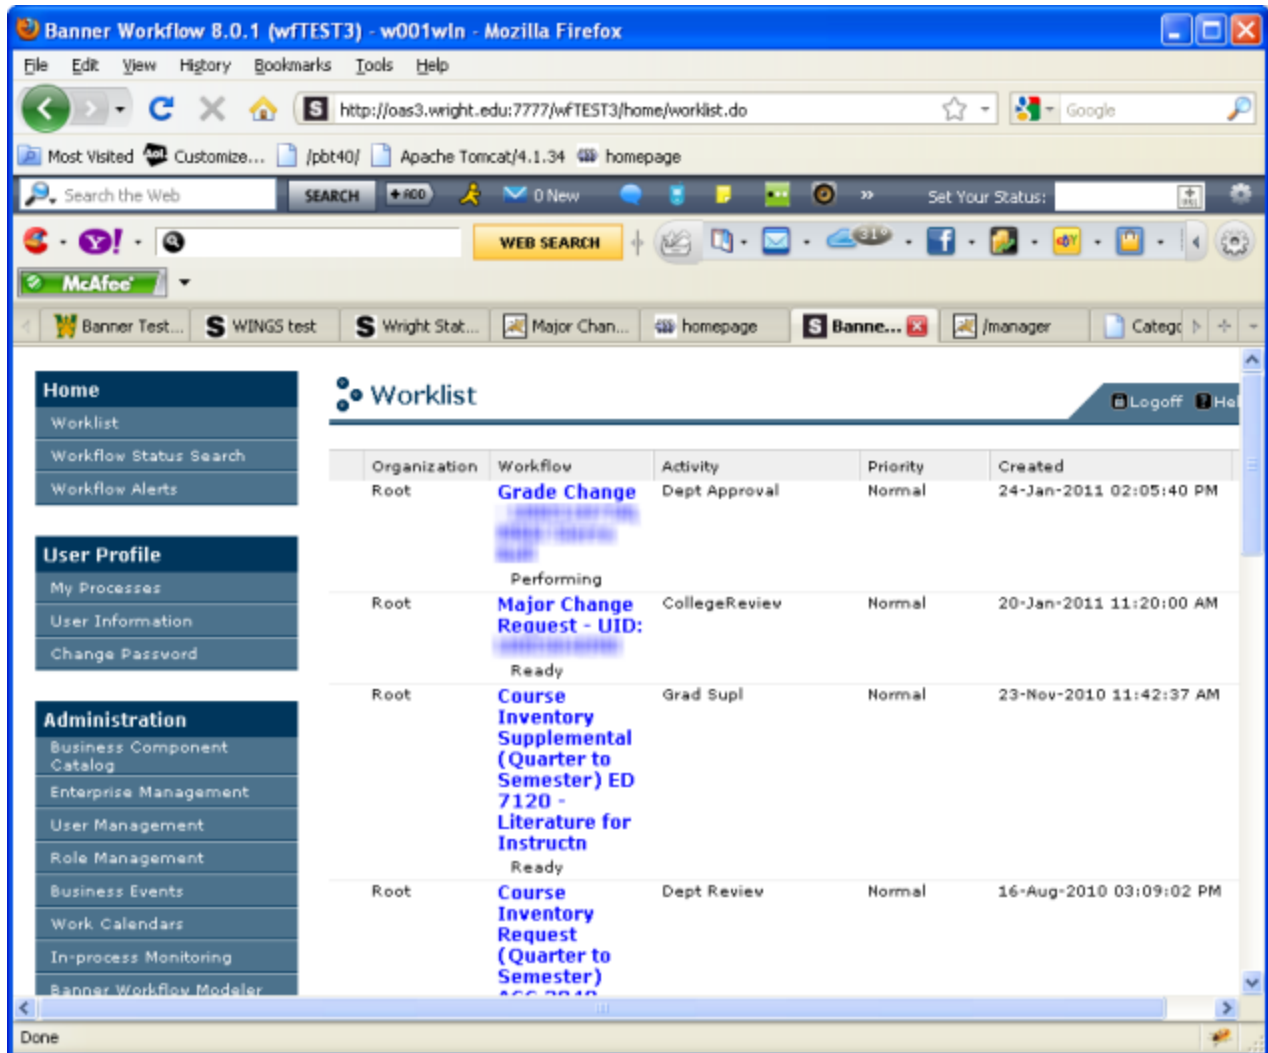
Banner Workflow 8.0.1 (wfTEST3) - w001wln - Mozilla Firefox

File Edit View History Bookmarks Tools Help

http://oas3.wright.edu:7777/wfTEST3/home/worklist.do

Google

Most Visited Customize... /pbt40/ Apache Tomcat/4.1.34 homepage

Search the Web SEARCH +ADD 0 New » Set Your Status:

WEB SEARCH

McAfee

Banner Test... WINGS test Wright Stat... Major Chan... homepage Banne... /manager Categ

Home
Worklist
Workflow Status Search
Workflow Alerts

User Profile
My Processes
User Information
Change Password

Administration
Business Component Catalog
Enterprise Management
User Management
Role Management
Business Events
Work Calendars
In-process Monitoring
Banner Workflow Modeler

Worklist

Logoff He

| Organization | Workflow | Activity | Priority | Created |
|---|---|---|---|---|
| Root | Grade Change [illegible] Performing | Dept Approval | Normal | 24-Jan-2011 02:05:40 PM |
| Root | Major Change Request - UID: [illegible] Ready | CollegeReview | Normal | 20-Jan-2011 11:20:00 AM |
| Root | Course Inventory Supplemental (Quarter to Semester) ED 7120 - Literature for Instructn Ready | Grad Supl | Normal | 23-Nov-2010 11:42:37 AM |
| Root | Course Inventory Request (Quarter to Semester) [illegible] | Dept Review | Normal | 16-Aug-2010 03:09:02 PM |

Done